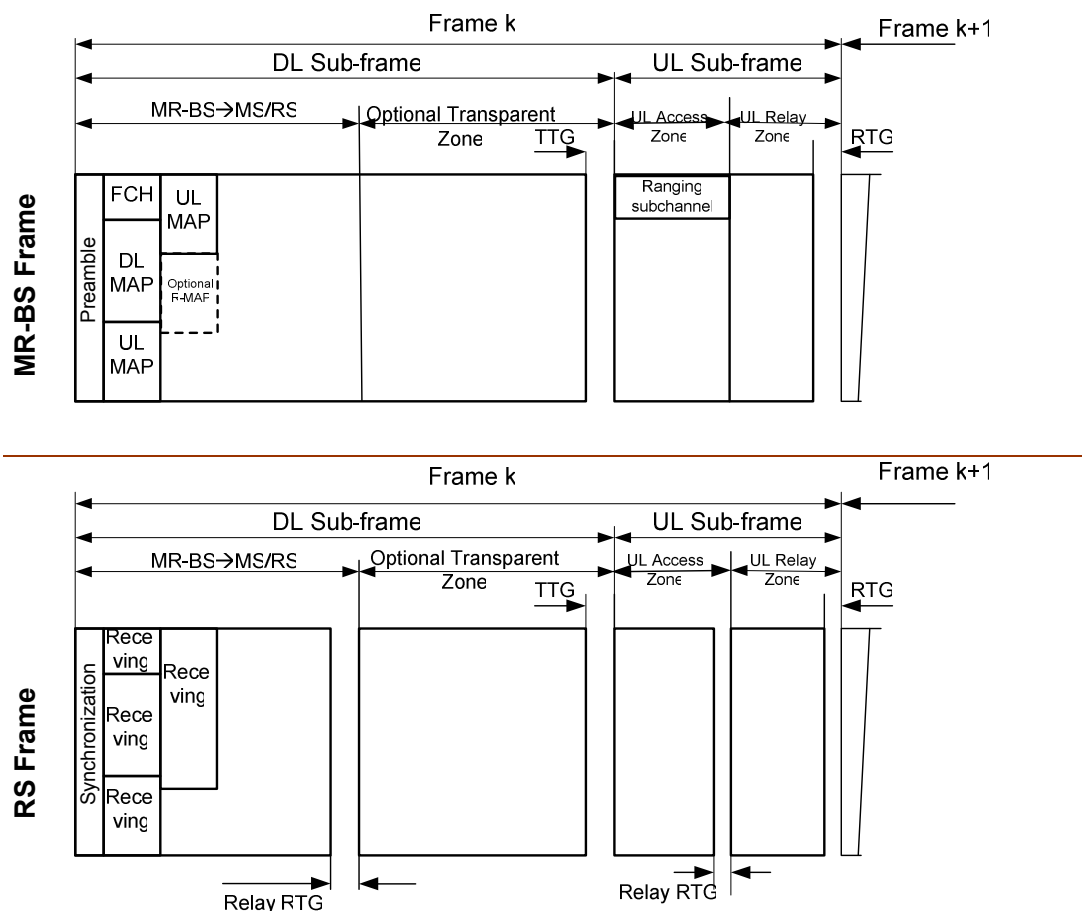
Frame k

Frame k+1

DL Sub-frame

UL Sub-frame

MR-BS→MS/RS

Optional Transparent Zone

TTG

UL Access Zone

UL Relay Zone

RTG

MR-BS Frame

Preamble

FCH

DL MAP

UL MAP

UL MAP

Optional R-MAP

Ranging subchannel

Frame k

Frame k+1

DL Sub-frame

UL Sub-frame

MR-BS→MS/RS

Optional Transparent Zone

TTG

UL Access Zone

UL Relay Zone

RTG

RS Frame

Synchronization

Receving

Receving

Receving

Receving

Relay RTG

Relay RTG